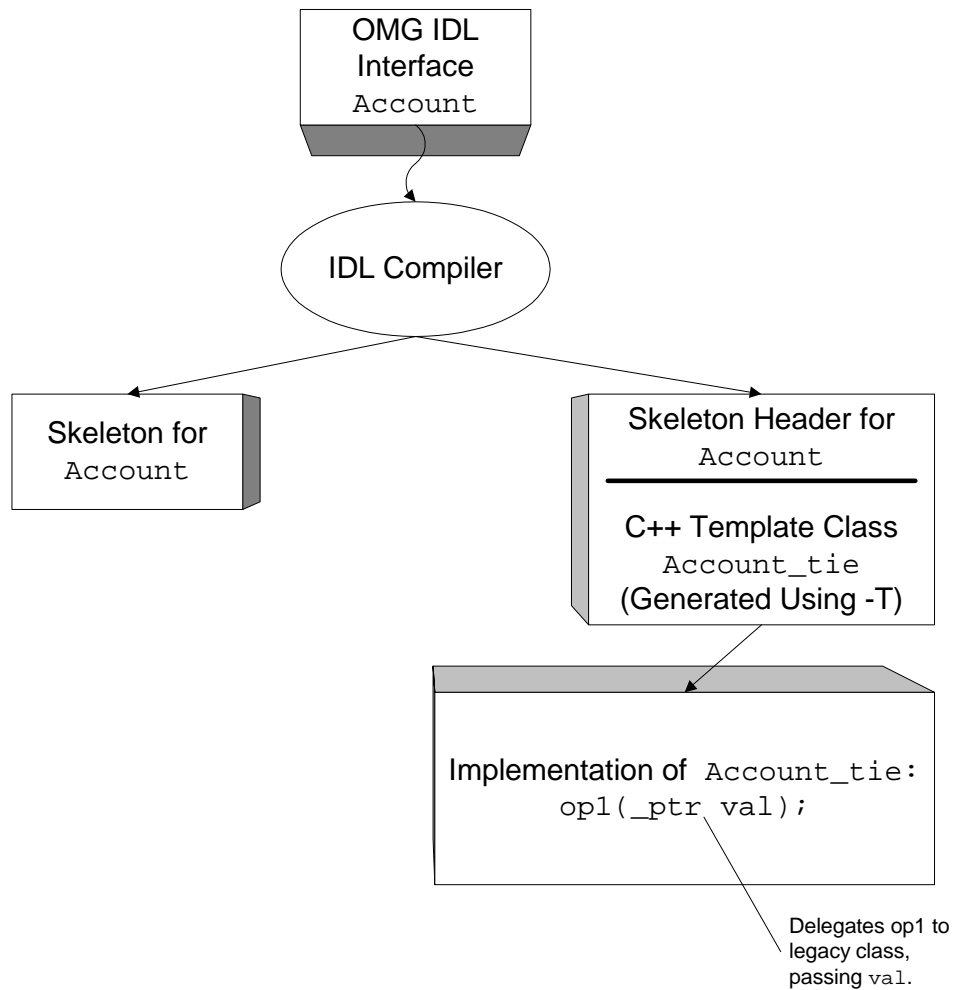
OMG IDL Interface
Account

IDL Compiler

Skeleton for
Account

Skeleton Header for
Account

C++ Template Class
Account_tie
(Generated Using -T)

Implementation of Account_tie:
op1(_ptr val);

Delegates op1 to legacy class, passing val.